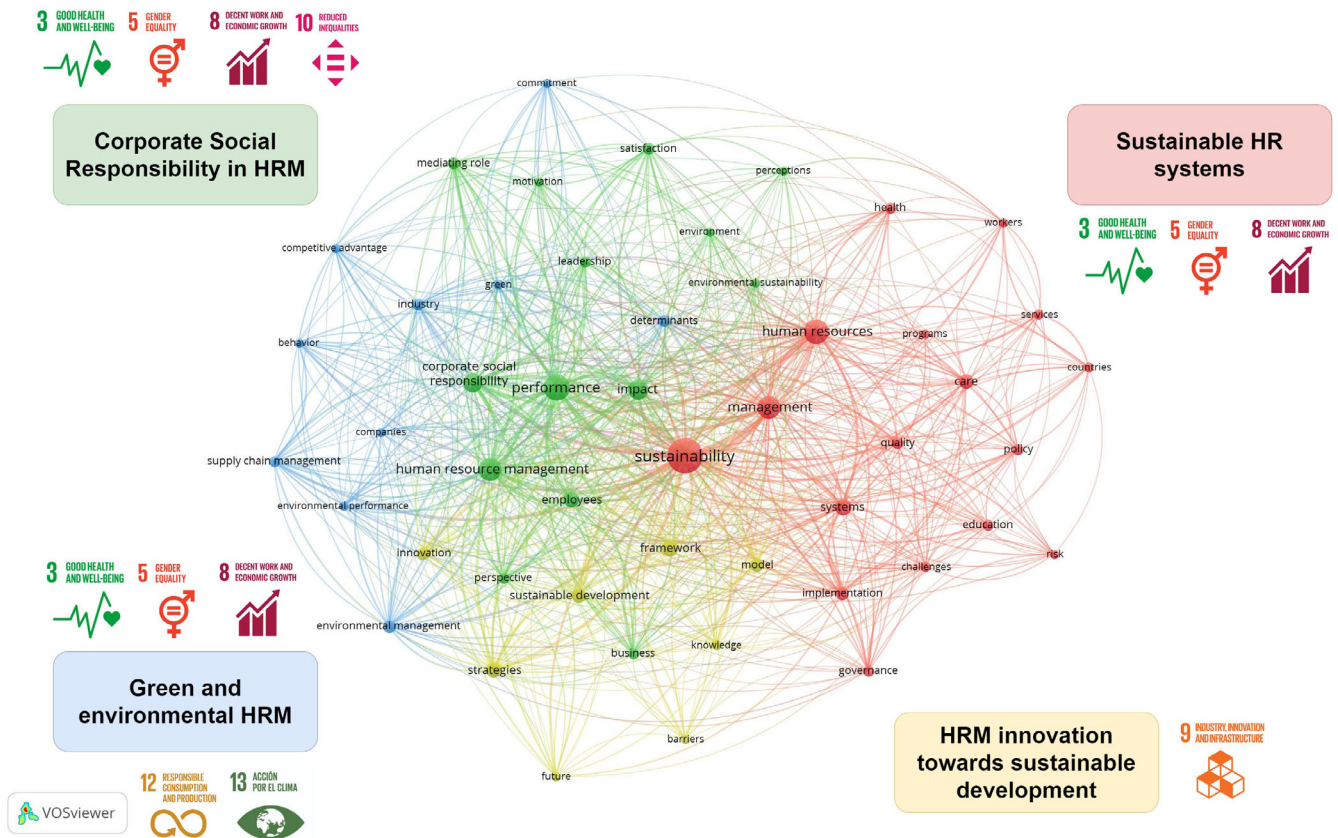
3 GOOD HEALTH AND WELL-BEING
5 GENDER EQUALITY
8 DECENT WORK AND ECONOMIC GROWTH
10 REDUCED INEQUALITIES

Corporate Social Responsibility in HRM

Sustainable HR systems

3 GOOD HEALTH AND WELL-BEING
5 GENDER EQUALITY
8 DECENT WORK AND ECONOMIC GROWTH

commitment
satisfaction
mediating role
motivation
perceptions
health
workers
environment
competitive advantage
leadership
environmental sustainability
green
industry
determinants
human resources
programs
services
behavior
corporate social responsibility
performance
impact
management
care
countries
companies
quality
policy
supply chain management
human resource management
sustainability
employees
environmental performance
systems
education
innovation
framework
model
challenges
risk
perspective
sustainable development
implementation
environmental management
business
knowledge
strategies
governance
barriers
future

3 GOOD HEALTH AND WELL-BEING
5 GENDER EQUALITY
8 DECENT WORK AND ECONOMIC GROWTH

Green and environmental HRM

HRM innovation towards sustainable development

9 INDUSTRY, INNOVATION AND INFRASTRUCTURE

VOSviewer
12 RESPONSIBLE CONSUMPTION AND PRODUCTION
13 ACCIÓN POR EL CLIMA